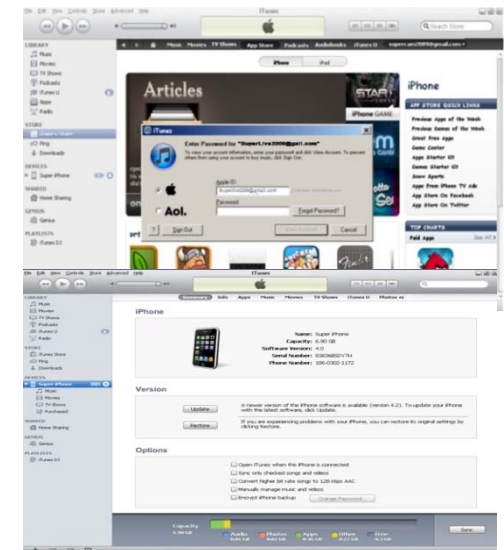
File Edit View Controls Store Advanced Help

iTunes

Search Store

LIBRARY
Music
Movies
TV Shows
Podcasts
iTunes U
Apps
Radio

STORE
iTunes Store
Ping
Downloads

DEVICES
Super iPhone

SHARED
Home Sharing

GENIUS
Genius

PLAYLISTS
iTunes DJ

Music Movies TV Shows App Store Podcasts Audiobooks iTunes U

iPhone iPad

Articles

iPhone

APP STORE QUICK LINKS
Previous Apps of the Week
Previous Games of the Week
Great Free Apps
Game Center
App Starter Kit
Game Starter Kit
Some Starter Kit
Apps From iPhone TV Ads
App Store On Facebook
App Store On Twitter

TOP CHARTS
Paid Apps
See All

iTunes

Enter Password for "Super.Ira2009@gmail.com"

To view your account information, enter your password and click View Account. To prevent others from using your account to buy music, click Sign Out.

Apple ID:
Password:
Forgot Password?

Aol.

?
Sign Out
Cancel

File Edit View Controls Store Advanced Help

iTunes

Summary Info Apps Music Movies TV Shows iTunes U Photos

LIBRARY
Music
Movies
TV Shows
Podcasts
iTunes U
Radio

STORE
iTunes Store
Ping
Downloads

DEVICES
Super iPhone
Music
Movies
TV Shows
Purchased

SHARED
Home Sharing

GENIUS
Genius

PLAYLISTS
iTunes DJ

iPhone

Name: Super iPhone
Capacity: 6.90 GB
Software Version: 4.0
Serial Number: 83036800YTH
Phone Number: 106-0302-1172

Version

Update
A newer version of the iPhone software is available (version 4.2). To update your iPhone with the latest software, click Update.

Restore
If you are experiencing problems with your iPhone, you can restore its original settings by clicking Restore.

Options

Open iTunes when this iPhone is connected
Sync only checked songs and videos
Convert higher bit rate songs to 128 kbps AAC
Manually manage music and videos
Encrypt iPhone backup
Change Password...

Capacity
6.90 GB
Audio
Photos
Apps
Other
Free

Sync